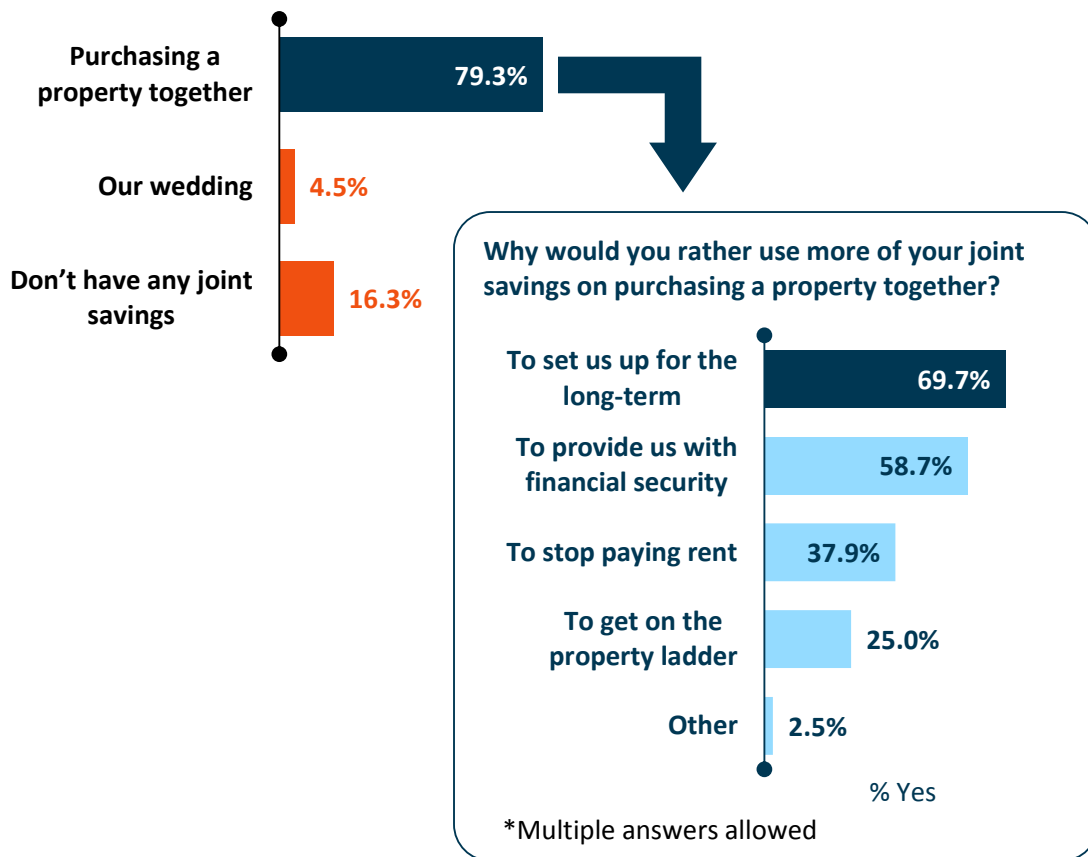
Purchasing a property together
79.3%
Our wedding
4.5%
Don’t have any joint savings
16.3%

Why would you rather use more of your joint savings on purchasing a property together?

To set us up for the long-term
69.7%
To provide us with financial security
58.7%
To stop paying rent
37.9%
To get on the property ladder
25.0%
Other
2.5%

% Yes

*Multiple answers allowed